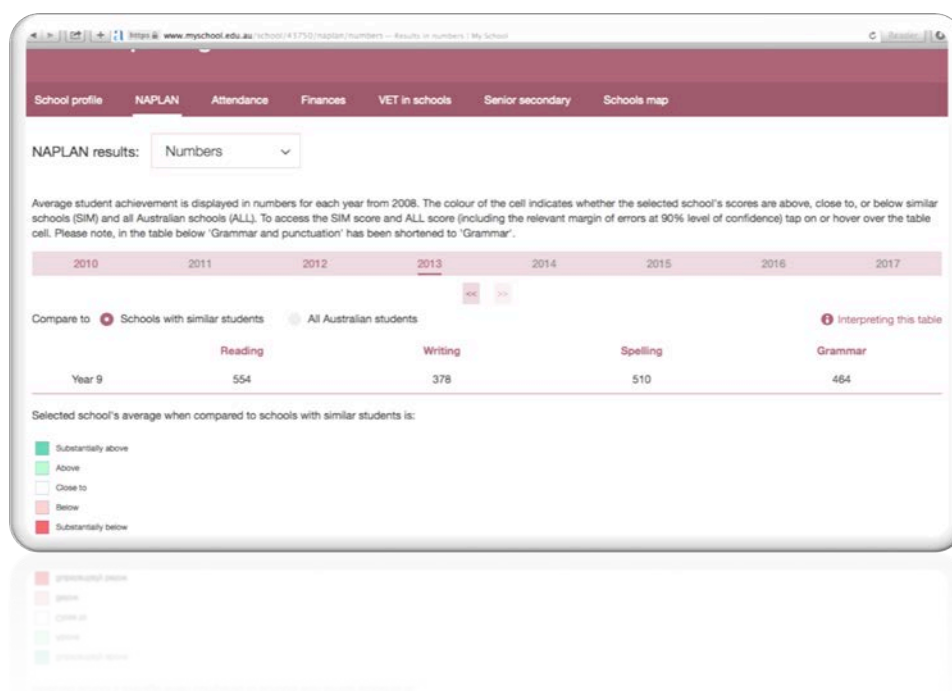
https www.myschool.edu.au/school/43750/naplan/numbers — Results in numbers | My School

Reader

School profile NAPLAN Attendance Finances VET in schools Senior secondary Schools map

NAPLAN results: Numbers

Average student achievement is displayed in numbers for each year from 2008. The colour of the cell indicates whether the selected school's scores are above, close to, or below similar schools (SIM) and all Australian schools (ALL). To access the SIM score and ALL score (including the relevant margin of errors at 90% level of confidence) tap on or hover over the table cell. Please note, in the table below 'Grammar and punctuation' has been shortened to 'Grammar'.

2010 2011 2012 2013 2014 2015 2016 2017

<< >>

Compare to Schools with similar students All Australian students

Interpreting this table

| | Reading | Writing | Spelling | Grammar |
|---|---|---|---|---|
| Year 9 | 554 | 378 | 510 | 464 |

Selected school's average when compared to schools with similar students is:

Substantially above
Above
Close to
Below
Substantially below